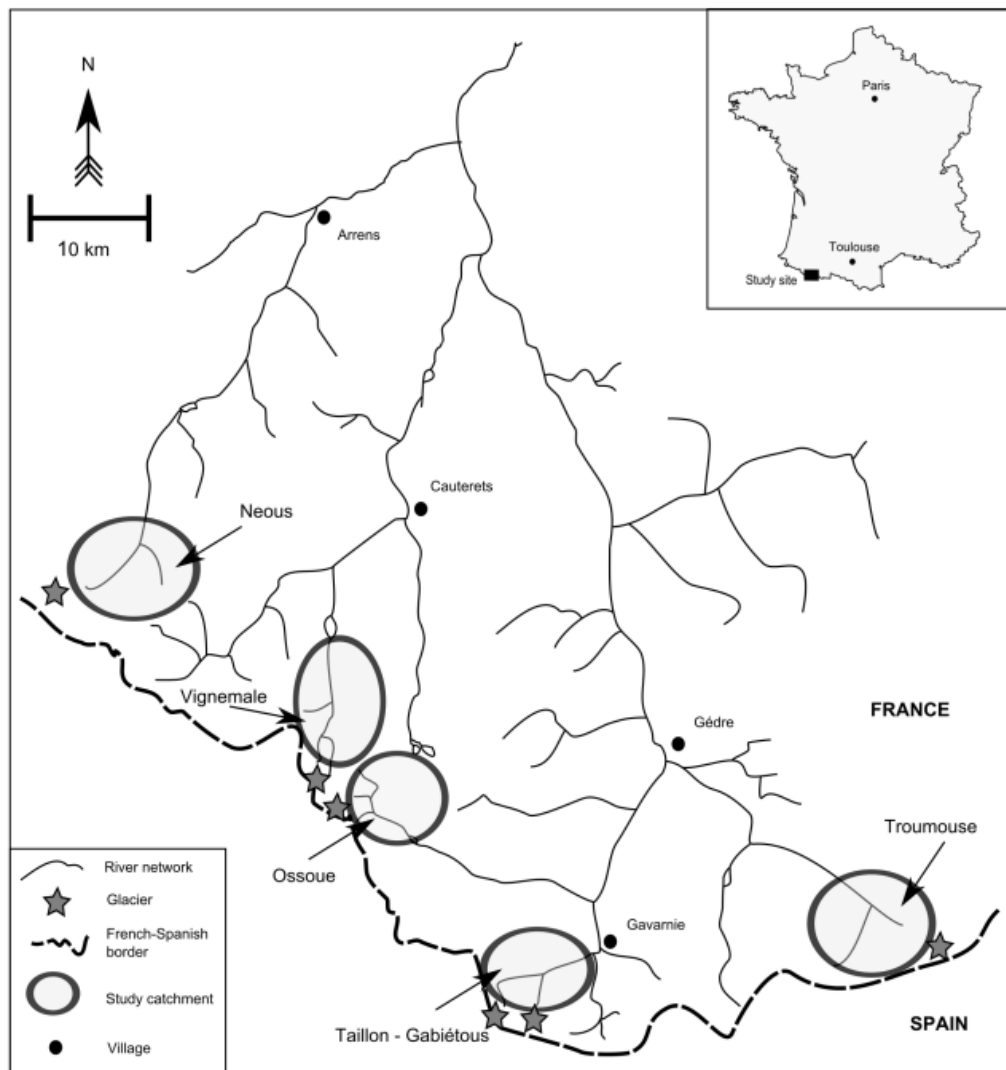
N

10 km

Paris

Toulouse

Study site

Arrens

Cauterets

Neous

Vignemale

Gédre

FRANCE

Ossoue

Troumouse

Gavarnie

Taillon - Gabiétous

SPAIN

River network

Glacier

French-Spanish border

Study catchment

Village